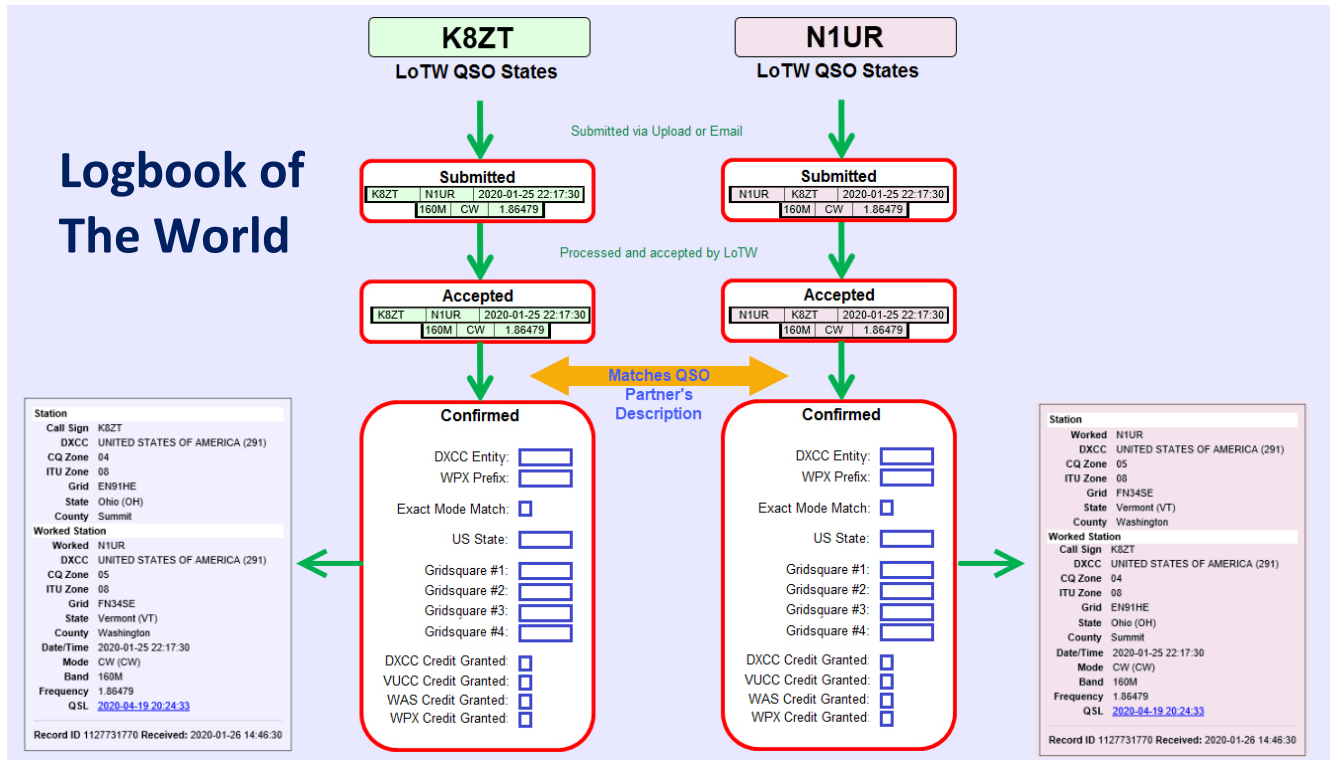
Logbook of The World

K8ZT
LoTW QSO States

N1UR
LoTW QSO States

Submitted via Upload or Email

Submitted
K8ZT | N1UR | 2020-01-25 22:17:30
160M | CW | 1.86479

Submitted
N1UR | K8ZT | 2020-01-25 22:17:30
160M | CW | 1.86479

Processed and accepted by LoTW

Accepted
K8ZT | N1UR | 2020-01-25 22:17:30
160M | CW | 1.86479

Accepted
N1UR | K8ZT | 2020-01-25 22:17:30
160M | CW | 1.86479

Matches QSO Partner's Description

Confirmed
DXCC Entity:
WPX Prefix:
Exact Mode Match:
US State:
Gridsquare #1:
Gridsquare #2:
Gridsquare #3:
Gridsquare #4:
DXCC Credit Granted:
VUCC Credit Granted:
WAS Credit Granted:
WPX Credit Granted:

Confirmed
DXCC Entity:
WPX Prefix:
Exact Mode Match:
US State:
Gridsquare #1:
Gridsquare #2:
Gridsquare #3:
Gridsquare #4:
DXCC Credit Granted:
VUCC Credit Granted:
WAS Credit Granted:
WPX Credit Granted:

Station
Call Sign K8ZT
DXCC UNITED STATES OF AMERICA (291)
CQ Zone 04
ITU Zone 08
Grid EN91HE
State Ohio (OH)
County Summit
Worked Station
Worked N1UR
DXCC UNITED STATES OF AMERICA (291)
CQ Zone 05
ITU Zone 08
Grid FN34SE
State Vermont (VT)
County Washington
Date/Time 2020-01-25 22:17:30
Mode CW (CW)
Band 160M
Frequency 1.86479
QSL 2020-04-19 20:24:33
Record ID 1127731770 Received: 2020-01-26 14:46:30

Station
Worked N1UR
DXCC UNITED STATES OF AMERICA (291)
CQ Zone 05
ITU Zone 08
Grid FN34SE
State Vermont (VT)
County Washington
Worked Station
Call Sign K8ZT
DXCC UNITED STATES OF AMERICA (291)
CQ Zone 04
ITU Zone 08
Grid EN91HE
State Ohio (OH)
County Summit
Date/Time 2020-01-25 22:17:30
Mode CW (CW)
Band 160M
Frequency 1.86479
QSL 2020-04-19 20:24:33
Record ID 1127731770 Received: 2020-01-26 14:46:30